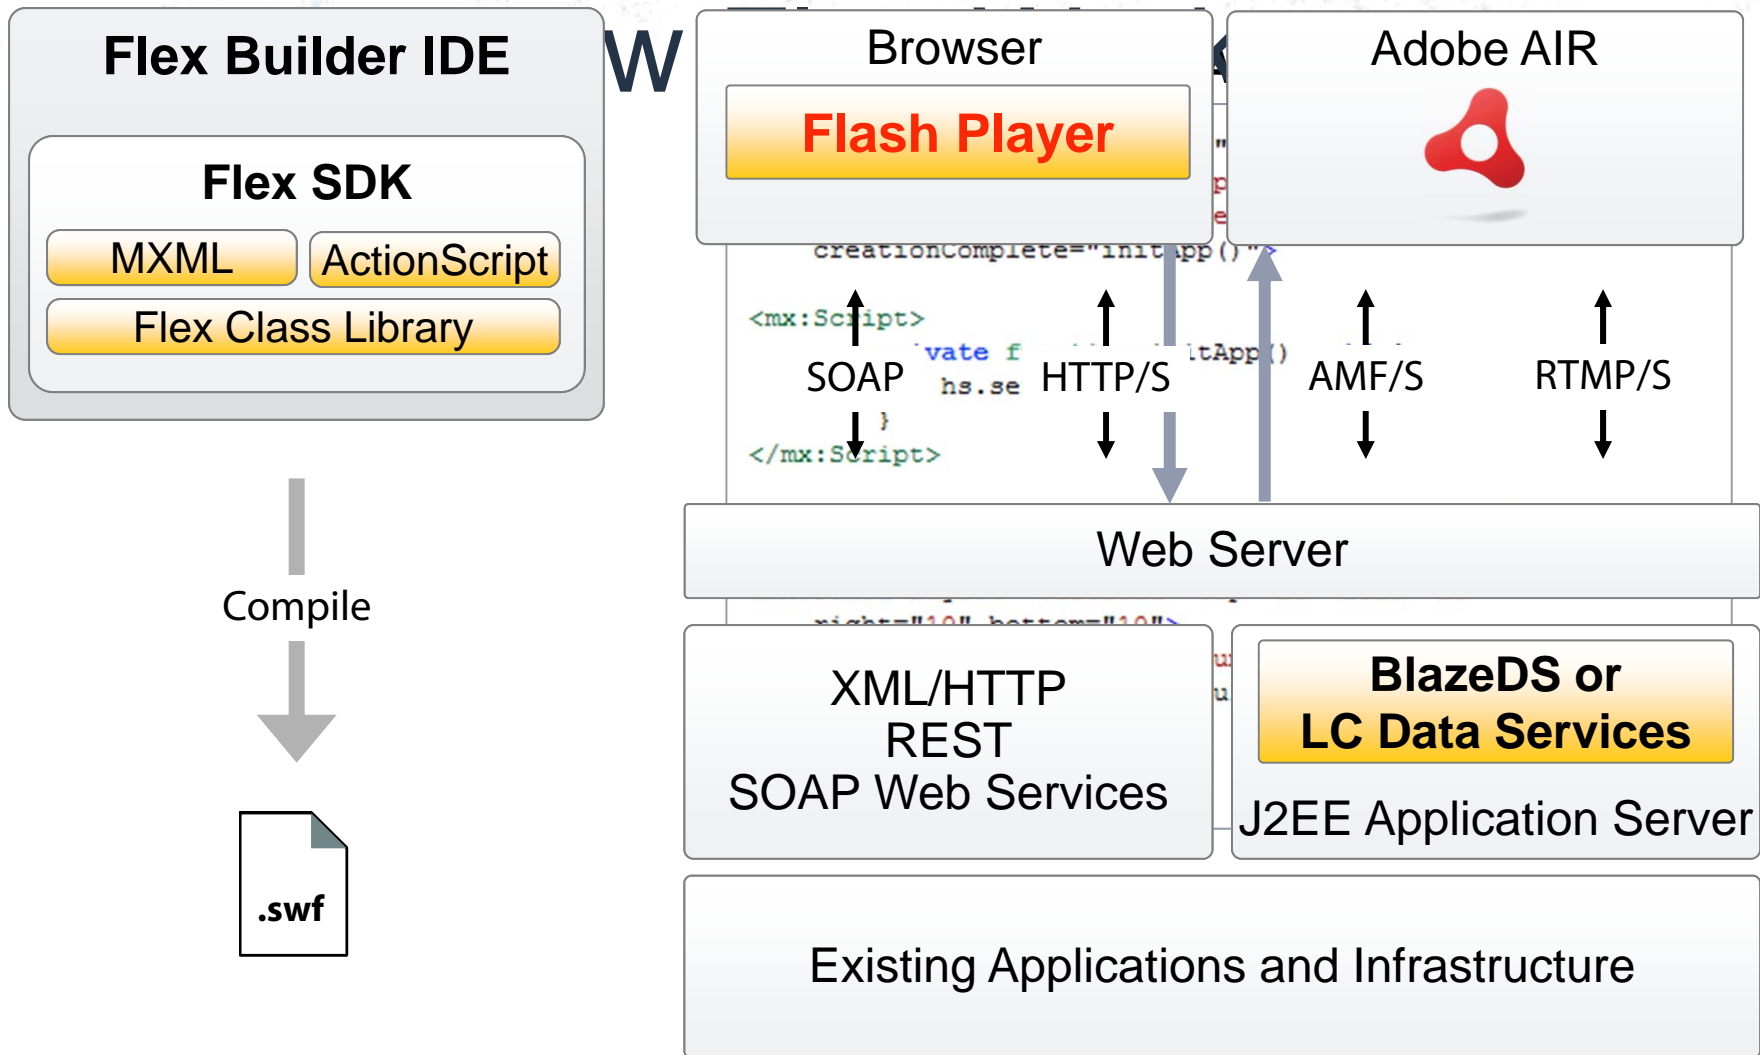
Flex Builder IDE

Flex SDK

MXML

ActionScript

Flex Class Library

Compile

.swf

W

Browser

Flash Player

Adobe AIR

creationComplete="initApp()">

<mx:Script>

vate f

hs.se

}

</mx:Script>

SOAP

HTTP/S

AMF/S

RTMP/S

Web Server

XML/HTTP
REST
SOAP Web Services

BlazeDS or
LC Data Services

J2EE Application Server

Existing Applications and Infrastructure